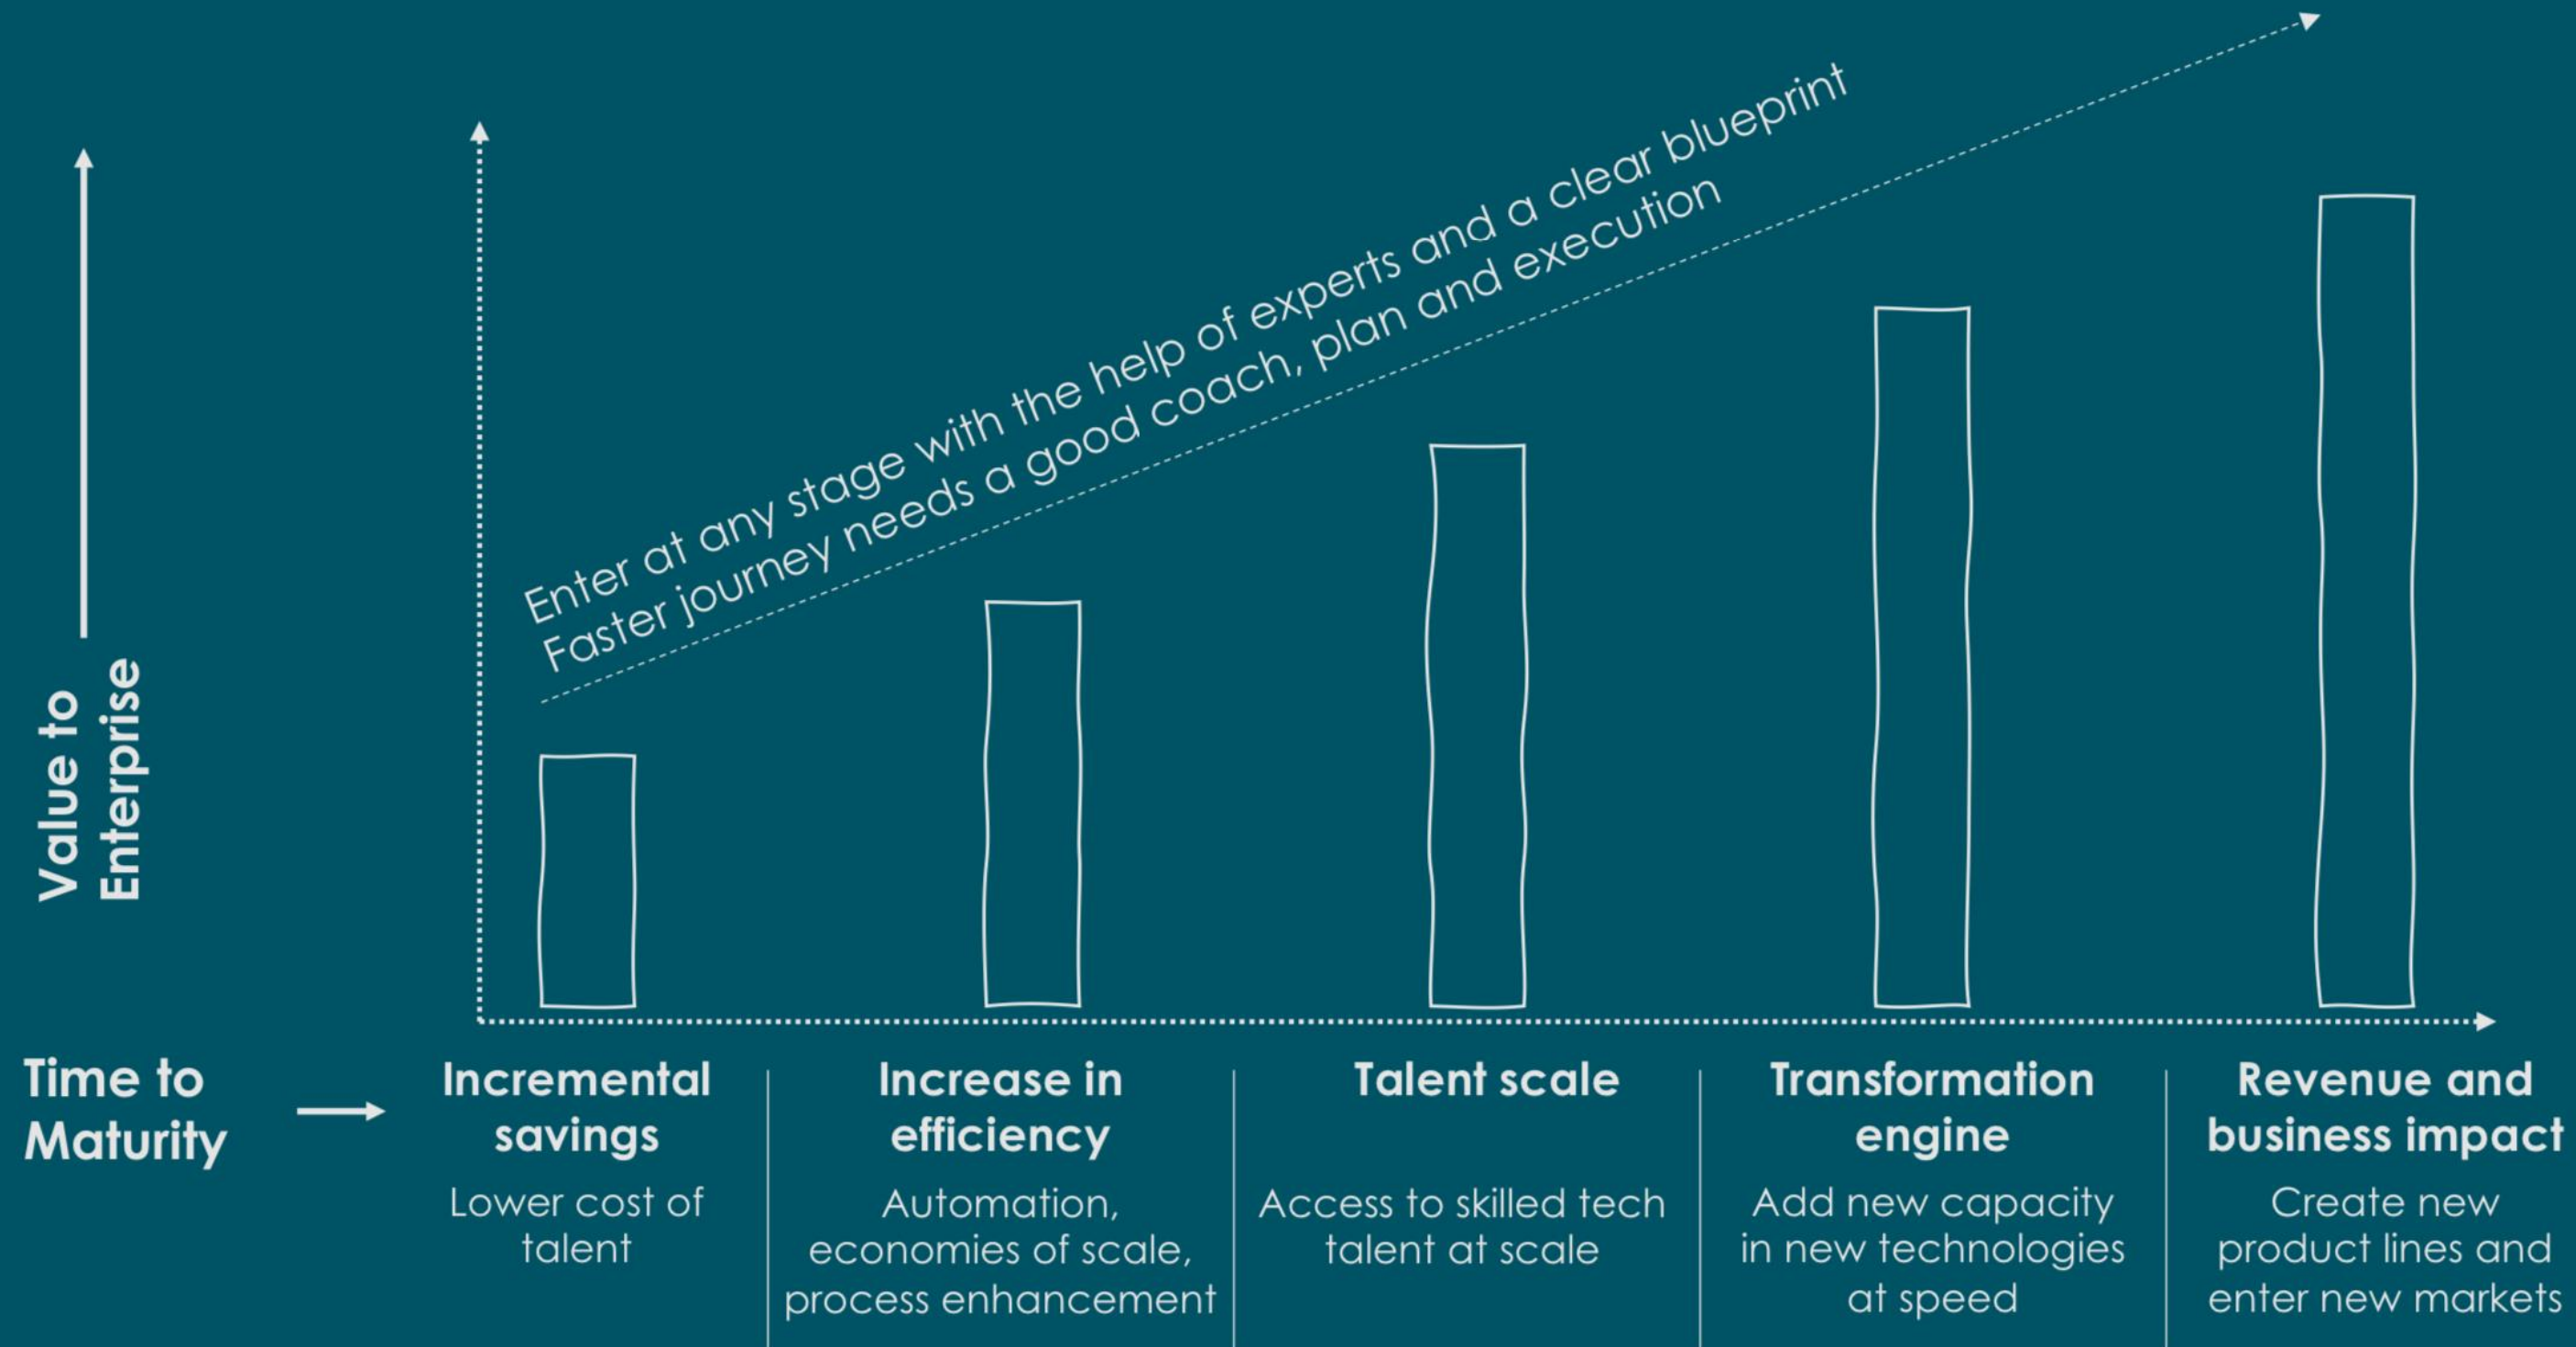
Value to Enterprise

Enter at any stage with the help of experts and a clear blueprint
Faster journey needs a good coach, plan and execution

Time to Maturity

Incremental savings
Lower cost of talent

Increase in efficiency
Automation, economies of scale, process enhancement

Talent scale
Access to skilled tech talent at scale

Transformation engine
Add new capacity in new technologies at speed

Revenue and business impact
Create new product lines and enter new markets